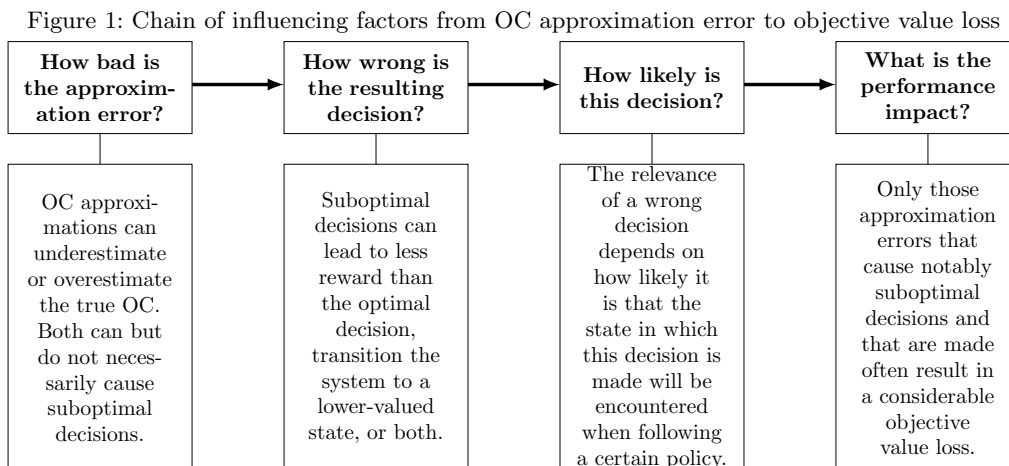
Figure 1: Chain of influencing factors from OC approximation error to objective value loss

How bad is the approximation error?

How wrong is the resulting decision?

How likely is this decision?

What is the performance impact?

OC approximations can underestimate or overestimate the true OC. Both can but do not necessarily cause suboptimal decisions.

Suboptimal decisions can lead to less reward than the optimal decision, transition the system to a lower-valued state, or both.

The relevance of a wrong decision depends on how likely it is that the state in which this decision is made will be encountered when following a certain policy.

Only those approximation errors that cause notably suboptimal decisions and that are made often result in a considerable objective value loss.